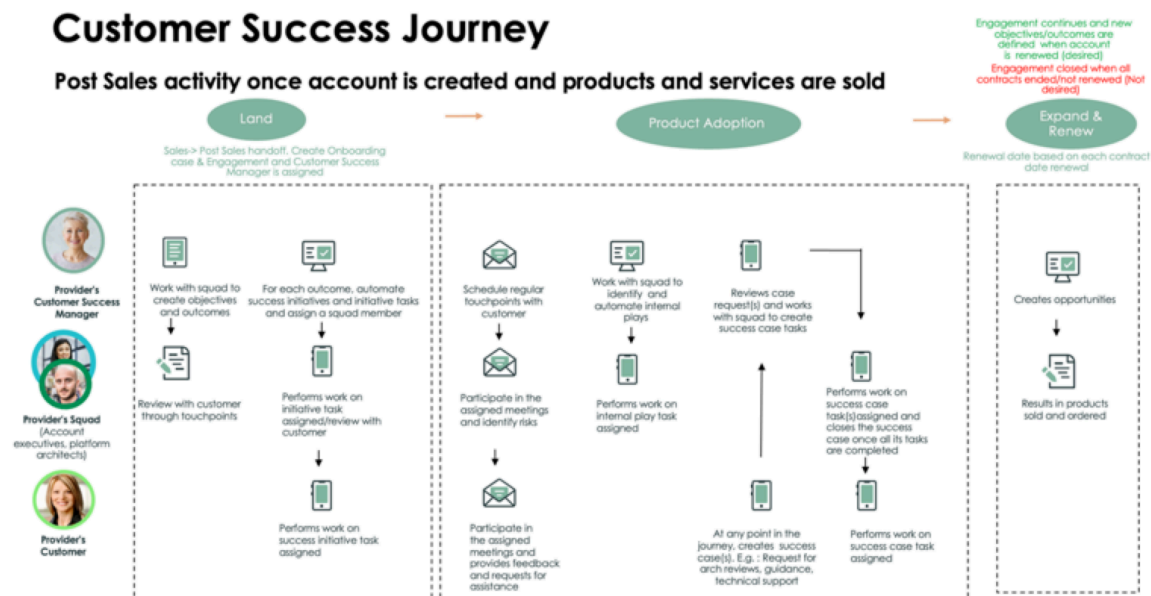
Customer Success Journey

Post Sales activity once account is created and products and services are sold

Engagement continues and new objectives/outcomes are defined when account is renewed (desired)

Engagement closed when all contracts ended/not renewed (Not desired)

Land

Sales-> Post Sales handoff, Create Onboarding case & Engagement and Customer Success Manager is assigned

Product Adoption

Expand & Renew

Renewal date based on each contract date renewal

Provider's Customer Success Manager

Provider's Squad (Account executives, platform architects)

Provider's Customer

Work with squad to create objectives and outcomes

Review with customer through touchpoints

For each outcome, automate success initiatives and initiative tasks and assign a squad member

Performs work on initiative task assigned/review with customer

Performs work on success initiative task assigned

Schedule regular touchpoints with customer

Participate in the assigned meetings and identify risks

Participate in the assigned meetings and provides feedback and requests for assistance

Work with squad to identify and automate internal plays

Performs work on internal play task assigned

Reviews case request(s) and works with squad to create success case tasks

At any point in the journey, creates success case(s). E.g. : Request for arch reviews, guidance, technical support

Performs work on success case task(s)assigned and closes the success case once all its tasks are completed

Performs work on success case task assigned

Creates opportunities

Results in products sold and ordered